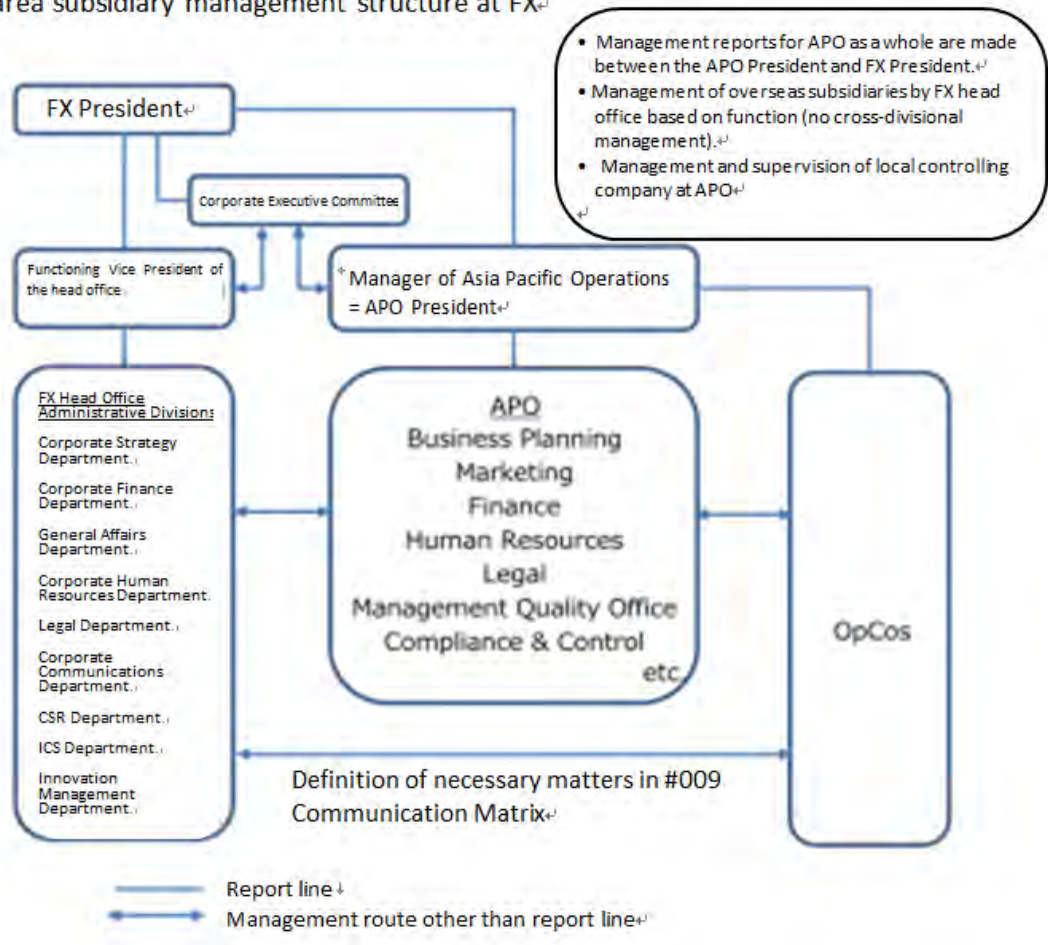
area subsidiary management structure at FX↵

• Management reports for APO as a whole are made between the APO President and FX President.↵
• Management of overseas subsidiaries by FX head office based on function (no cross-divisional management).↵
• Management and supervision of local controlling company at APO↵
↵

FX President↵

Corporate Executive Committee

Functioning Vice President of the head office

Manager of Asia Pacific Operations = APO President↵

FX Head Office Administrative Divisions

Corporate Strategy Department.

Corporate Finance Department.

General Affairs Department.

Corporate Human Resources Department.

Legal Department.

Corporate Communications Department.

CSR Department.

ICS Department.

Innovation Management Department.

APO
Business Planning
Marketing
Finance
Human Resources
Legal
Management Quality Office
Compliance & Control
etc.

OpCos

Definition of necessary matters in #009 Communication Matrix↵

Report line↓
Management route other than report line↵